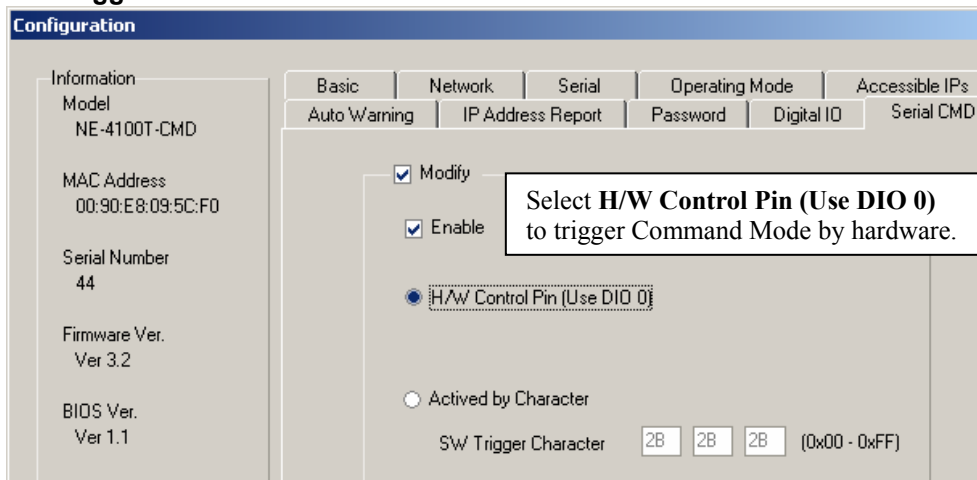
Configuration

Information
Model
NE-4100T-CMD

MAC Address
00:90:E8:09:5C:F0

Serial Number
44

Firmware Ver.
Ver 3.2

BIOS Ver.
Ver 1.1

Basic | Network | Serial | Operating Mode | Accessible IPs
Auto Warning | IP Address Report | Password | Digital IO | Serial CMD

Modify

Enable

Select **H/W Control Pin (Use DIO 0)** to trigger Command Mode by hardware.

H/W Control Pin (Use DIO 0)

Actived by Character

SW Trigger Character 2B 2B 2B (0x00 - 0xFF)